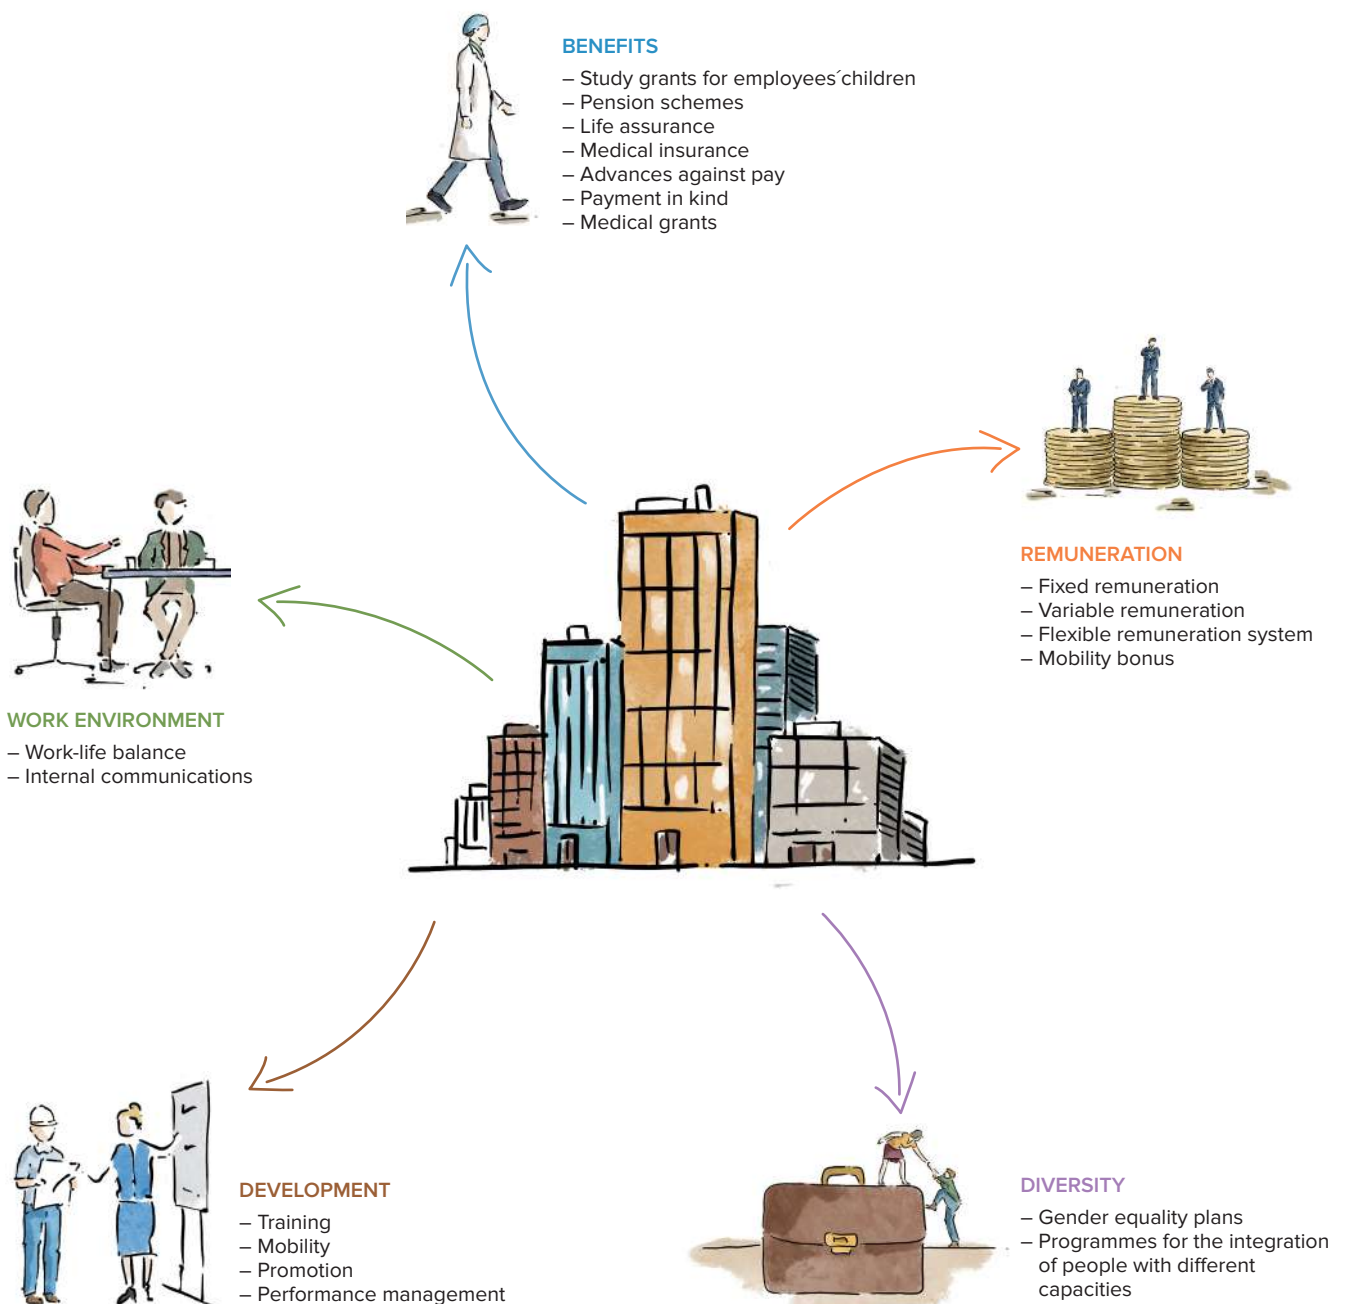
BENEFITS
– Study grants for employees´children
– Pension schemes
– Life assurance
– Medical insurance
– Advances against pay
– Payment in kind
– Medical grants

REMUNERATION
– Fixed remuneration
– Variable remuneration
– Flexible remuneration system
– Mobility bonus

WORK ENVIRONMENT
– Work-life balance
– Internal communications

DEVELOPMENT
– Training
– Mobility
– Promotion
– Performance management

DIVERSITY
– Gender equality plans
– Programmes for the integration of people with different capacities